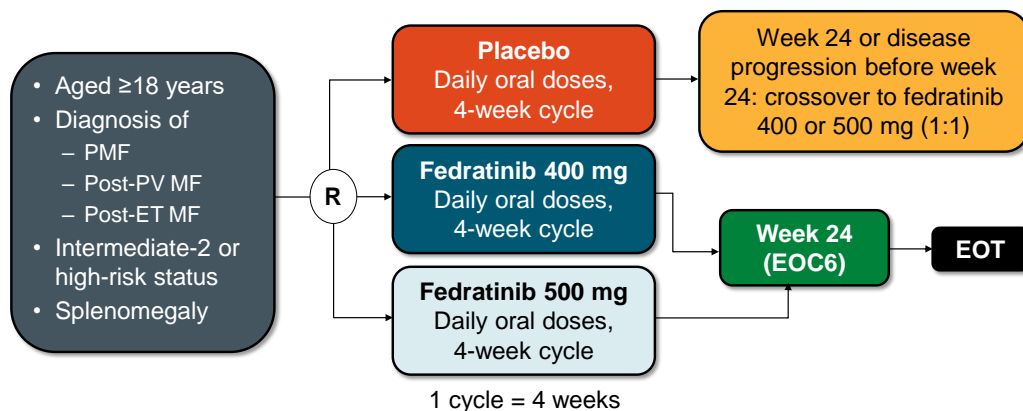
- Aged ≥18 years
- Diagnosis of
  - PMF
  - Post-PV MF
  - Post-ET MF
- Intermediate-2 or high-risk status
- Splenomegaly

R

**Placebo**
Daily oral doses, 4-week cycle

Week 24 or disease progression before week 24: crossover to fedratinib 400 or 500 mg (1:1)

**Fedratinib 400 mg**
Daily oral doses, 4-week cycle

**Fedratinib 500 mg**
Daily oral doses, 4-week cycle

**Week 24 (EOC6)**

**EOT**

1 cycle = 4 weeks